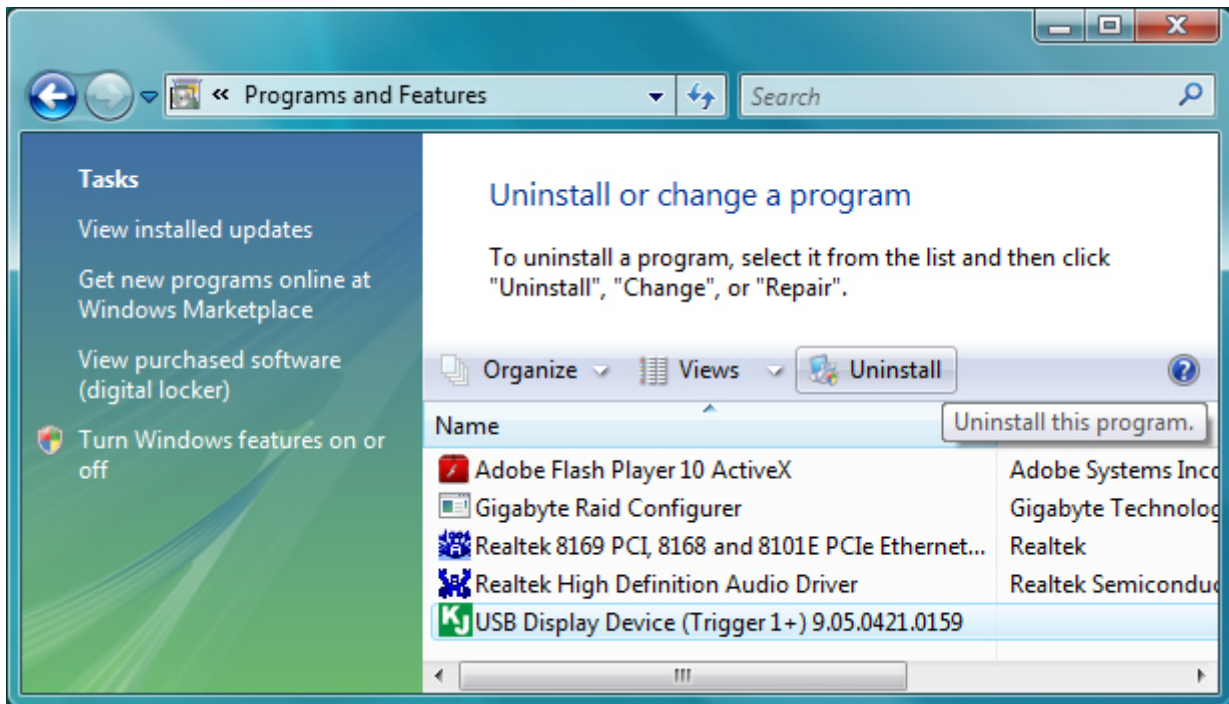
« Programs and Features

Search

Tasks

View installed updates

Get new programs online at Windows Marketplace

View purchased software (digital locker)

Turn Windows features on or off

Uninstall or change a program

To uninstall a program, select it from the list and then click "Uninstall", "Change", or "Repair".

Organize Views Uninstall

Uninstall this program.

| Name | |
|---|---|
| Adobe Flash Player 10 ActiveX | Adobe Systems Inc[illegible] |
| Gigabyte Raid Configurer | Gigabyte Technolog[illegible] |
| Realtek 8169 PCI, 8168 and 8101E PCIe Ethernet... | Realtek |
| Realtek High Definition Audio Driver | Realtek Semicondu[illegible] |
| USB Display Device (Trigger 1+) 9.05.0421.0159 | |

III